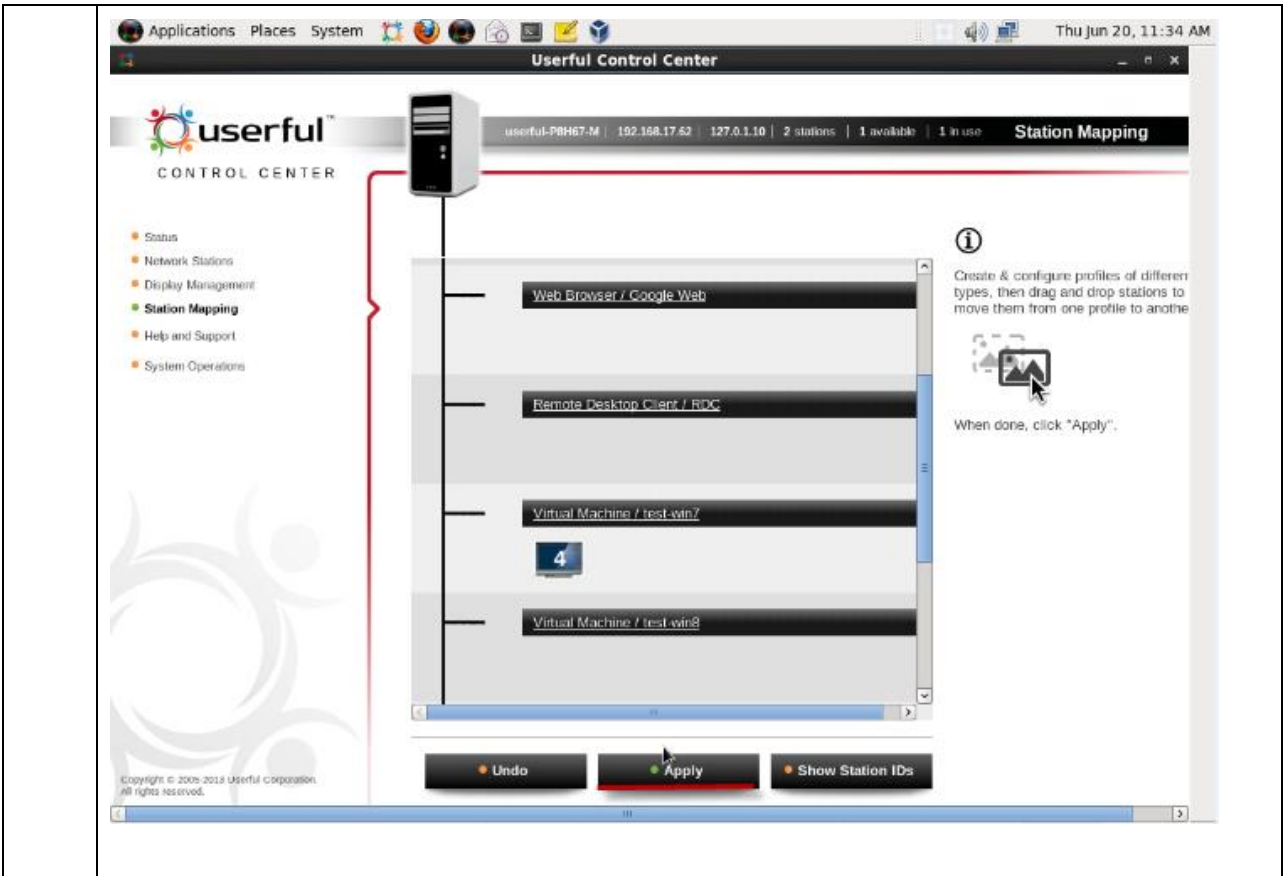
Applications Places System

Thu Jun 20, 11:34 AM

Userful Control Center

userful™
CONTROL CENTER

userful-P8H67-M | 192.168.17.62 | 127.0.1.10 | 2 stations | 1 available | 1 in use

Station Mapping

Status
Network Stations
Display Management
Station Mapping
Help and Support
System Operations

Web Browser / Google Web

Remote Desktop Client / RDC

Virtual Machine / test-win7

4

Virtual Machine / test-win8

Create & configure profiles of differen types, then drag and drop stations to move them from one profile to anothe

When done, click "Apply".

Undo

Apply

Show Station IDs

Copyright © 2005-2013 Userful Corporation. All rights reserved.